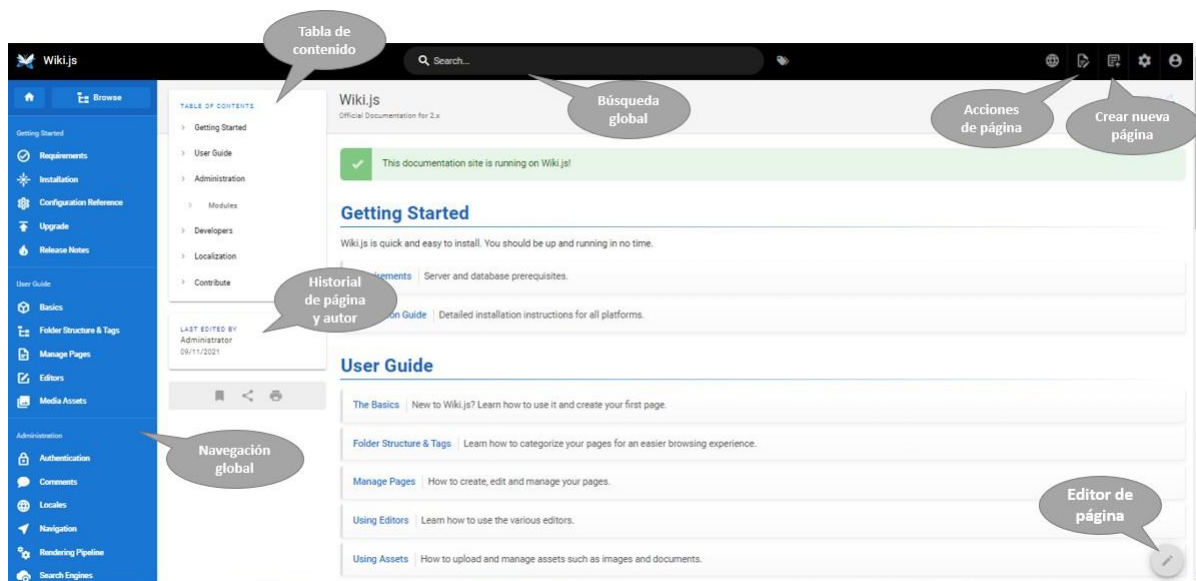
Tabla de contenido

Wiki.js

Search...

Búsqueda global

Acciones de página

Crear nueva página

Browse

Getting Started

Requirements

Installation

Configuration Reference

Upgrade

Release Notes

User Guide

Basics

Folder Structure & Tags

Manage Pages

Editors

Media Assets

Administration

Authentication

Comments

Locales

Navigation

Rendering Pipeline

Search Engines

Navegación global

TABLE OF CONTENTS

Getting Started

User Guide

Administration

Modules

Developers

Localization

Contribute

Historial de página y autor

LAST EDITED BY
Administrator
09/11/2021

Wiki.js
Official Documentation for 2.x

This documentation site is running on Wiki.js!

Getting Started

Wiki.js is quick and easy to install. You should be up and running in no time.

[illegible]irements | Server and database prerequisites.

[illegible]on Guide | Detailed installation instructions for all platforms.

User Guide

The Basics | New to Wiki.js? Learn how to use it and create your first page.

Folder Structure & Tags | Learn how to categorize your pages for an easier browsing experience.

Manage Pages | How to create, edit and manage your pages.

Using Editors | Learn how to use the various editors.

Using Assets | How to upload and manage assets such as images and documents.

Editor de página